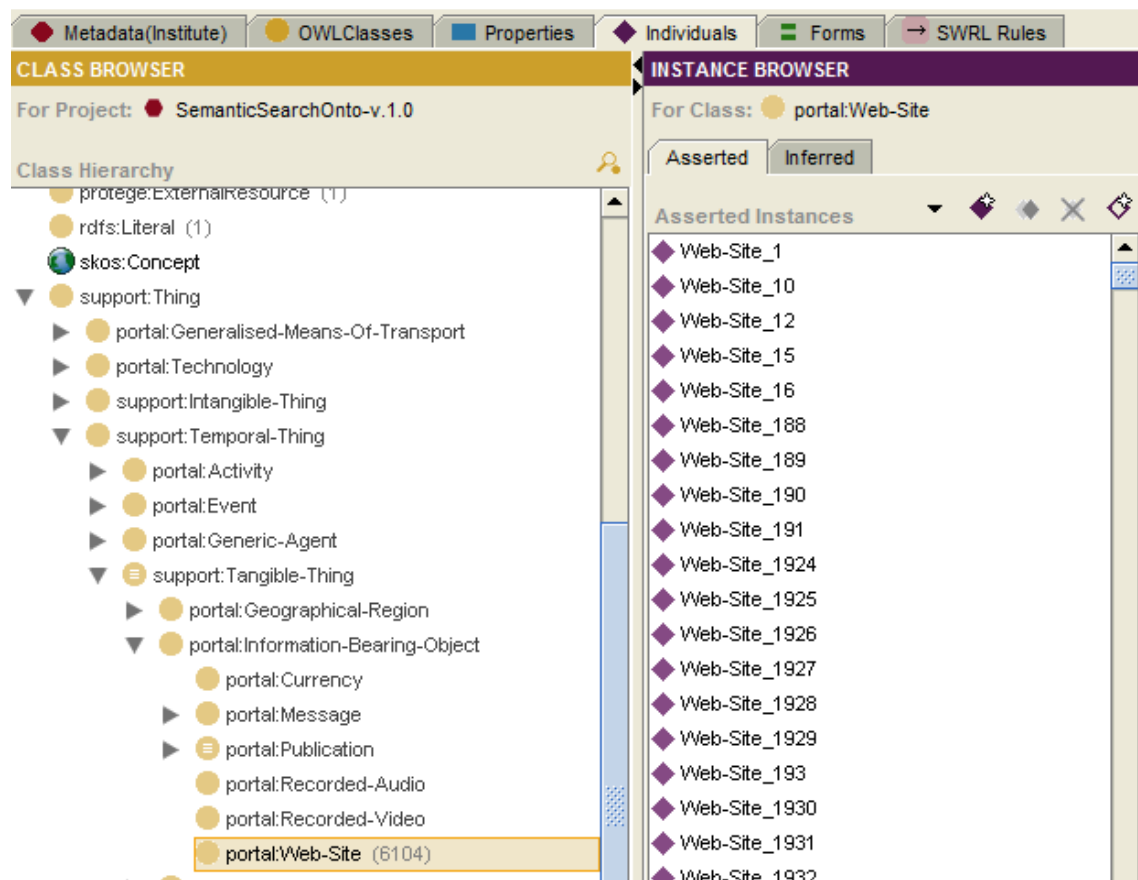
Metadata(Institute) OWLClasses Properties Individuals Forms SWRL Rules

CLASS BROWSER

For Project: SemanticSearchOnto-v.1.0

Class Hierarchy

protege:ExternalResource (1)
rdfs:Literal (1)
skos:Concept
support:Thing
portal:Generalised-Means-Of-Transport
portal:Technology
support:Intangible-Thing
support:Temporal-Thing
portal:Activity
portal:Event
portal:Generic-Agent
support:Tangible-Thing
portal:Geographical-Region
portal:Information-Bearing-Object
portal:Currency
portal:Message
portal:Publication
portal:Recorded-Audio
portal:Recorded-Video
portal:Web-Site (6104)

INSTANCE BROWSER

For Class: portal:Web-Site

Asserted Inferred

Asserted Instances

Web-Site_1
Web-Site_10
Web-Site_12
Web-Site_15
Web-Site_16
Web-Site_188
Web-Site_189
Web-Site_190
Web-Site_191
Web-Site_1924
Web-Site_1925
Web-Site_1926
Web-Site_1927
Web-Site_1928
Web-Site_1929
Web-Site_193
Web-Site_1930
Web-Site_1931
Web-Site_1932